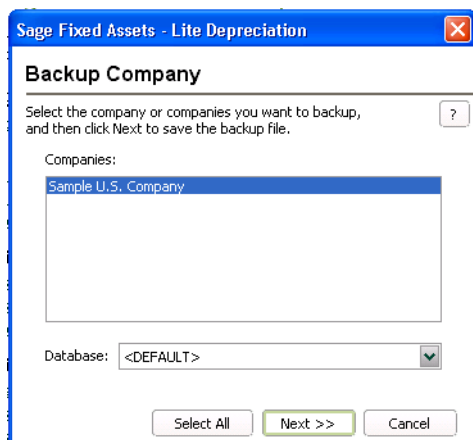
Sage Fixed Assets - Lite Depreciation

Backup Company

Select the company or companies you want to backup, and then click Next to save the backup file.

?

Companies:

Sample U.S. Company

Database: <DEFAULT>

Select All

Next >>

Cancel